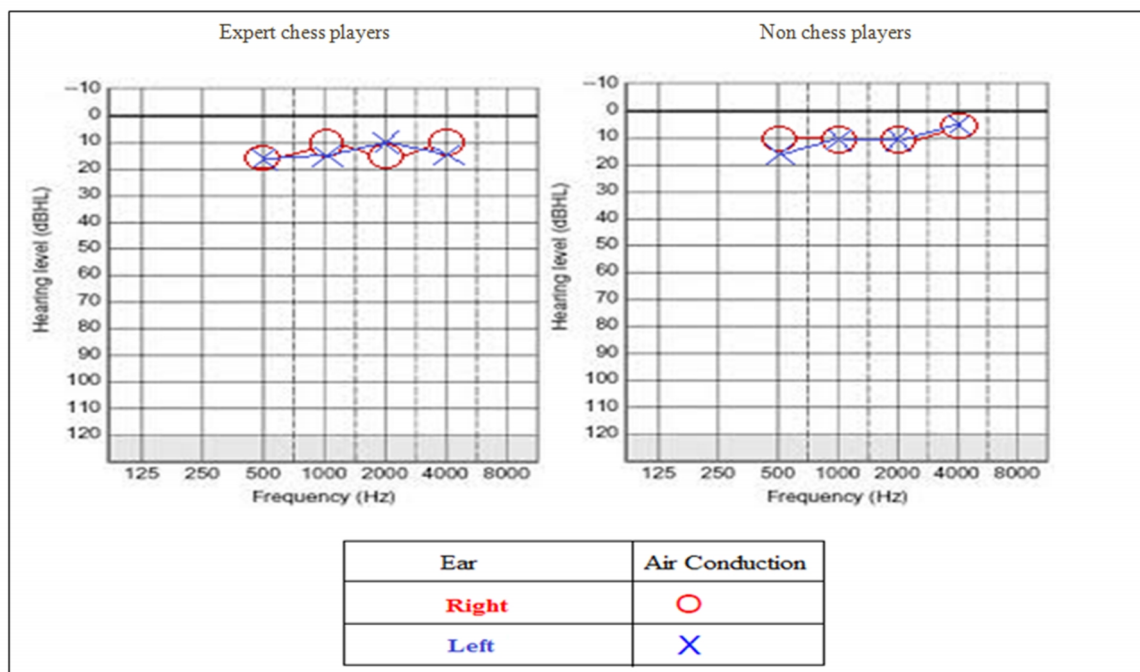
Expert chess players

Hearing level (dBHL)
-10
0
10
20
30
40
50
60
70
80
90
100
110
120
125 250 500 1000 2000 4000 8000
Frequency (Hz)

Non chess players

Hearing level (dBHL)
-10
0
10
20
30
40
50
60
70
80
90
100
110
120
125 250 500 1000 2000 4000 8000
Frequency (Hz)

| Ear | Air Conduction |
|---|---|
| Right | ○ |
| Left | × |